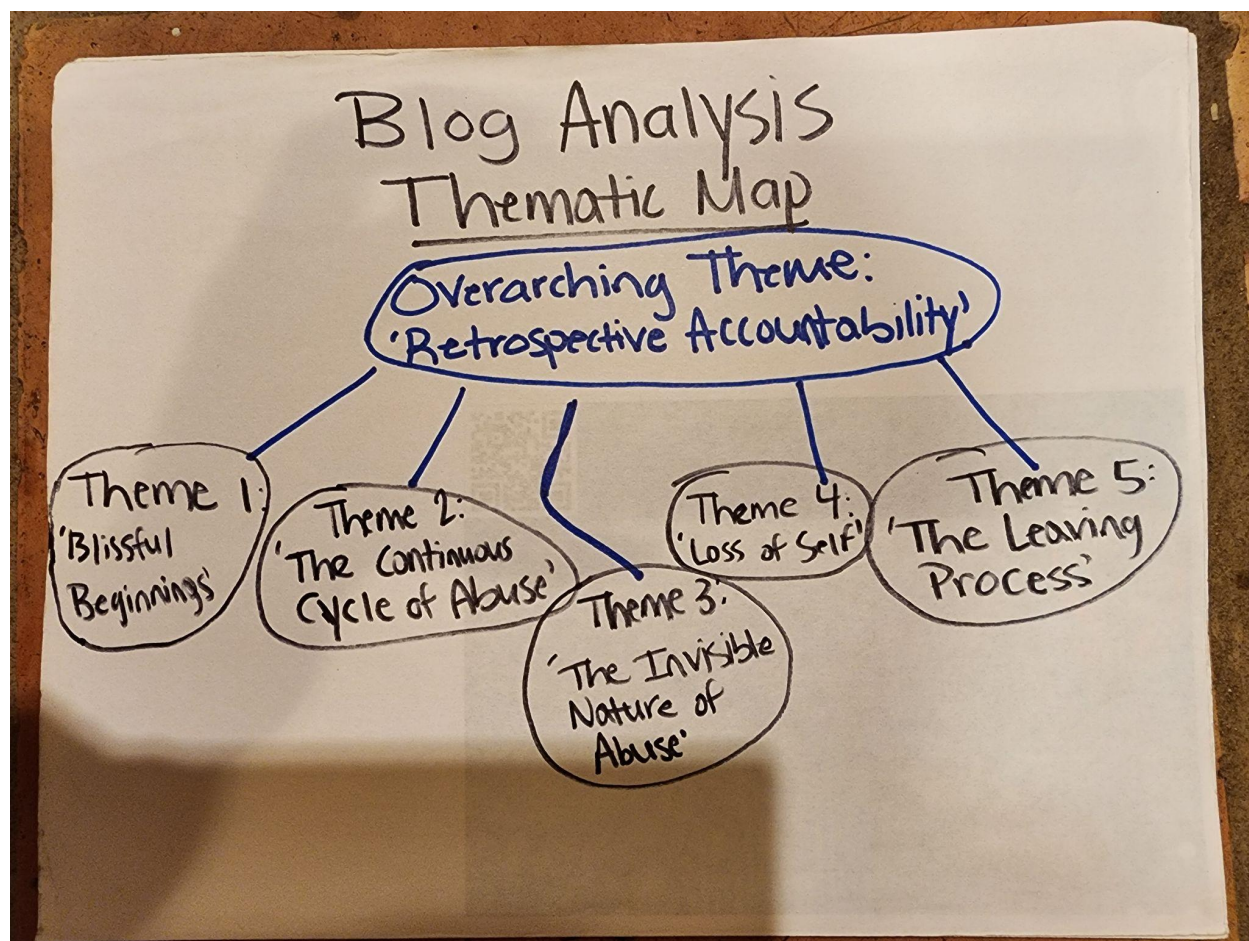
Blog Analysis
Thematic Map

Overarching Theme:
'Retrospective Accountability'

Theme 1:
'Blissful Beginnings'

Theme 2:
'The Continuous Cycle of Abuse'

Theme 3:
'The Invisible Nature of Abuse'

Theme 4:
'Loss of Self'

Theme 5:
'The Leaving Process'